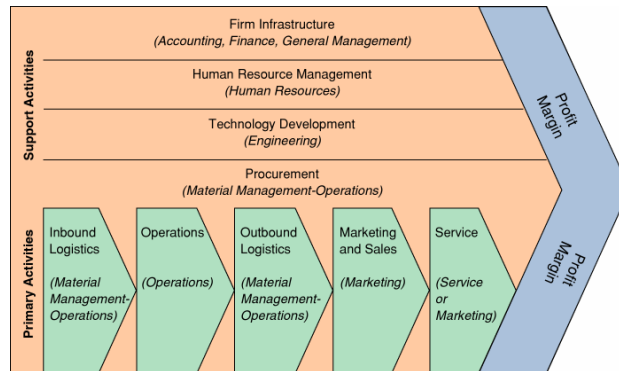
Support Activities

Firm Infrastructure
(Accounting, Finance, General Management)

Human Resource Management
(Human Resources)

Technology Development
(Engineering)

Procurement
(Material Management-Operations)

Profit Margin

Primary Activities

Inbound Logistics
(Material Management-Operations)

Operations
(Operations)

Outbound Logistics
(Material Management-Operations)

Marketing and Sales
(Marketing)

Service
(Service or Marketing)

Profit Margin